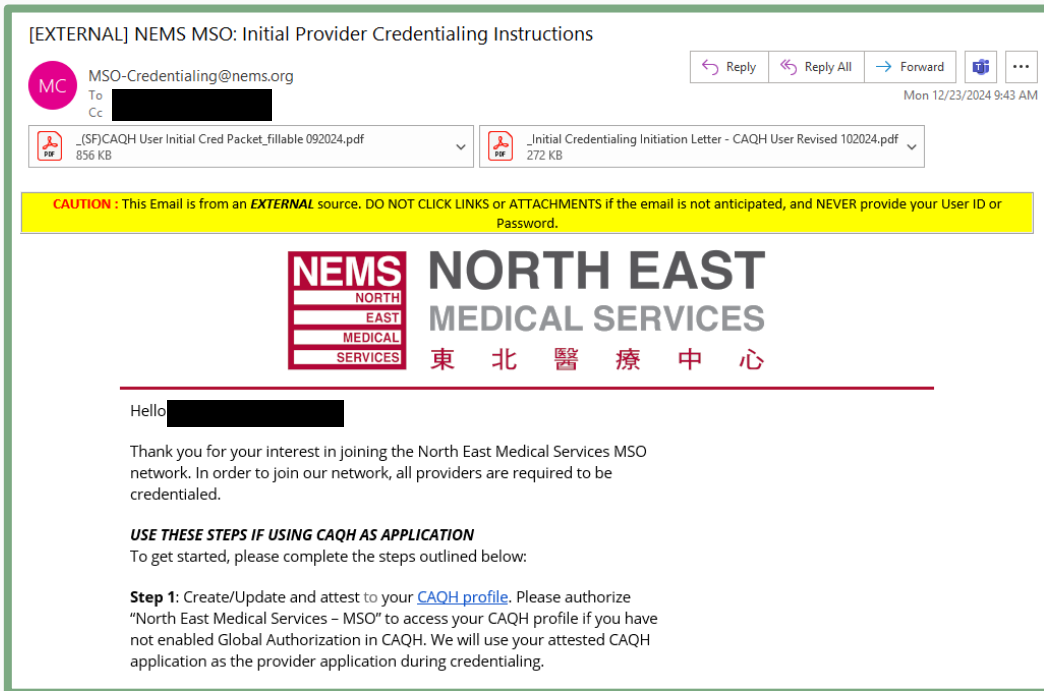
[EXTERNAL] NEMS MSO: Initial Provider Credentialing Instructions

MC
MSO-Credentialing@nems.org
To
Cc

Reply | Reply All | Forward | ...

Mon 12/23/2024 9:43 AM

_(SF)CAQH User Initial Cred Packet_fillable 092024.pdf
856 KB

_Initial Credentialing Initiation Letter - CAQH User Revised 102024.pdf
272 KB

CAUTION : This Email is from an *EXTERNAL* source. DO NOT CLICK LINKS or ATTACHMENTS if the email is not anticipated, and NEVER provide your User ID or Password.

NEMS NORTH EAST MEDICAL SERVICES
NORTH EAST MEDICAL SERVICES
東 北 醫 療 中 心

Hello

Thank you for your interest in joining the North East Medical Services MSO network. In order to join our network, all providers are required to be credentialed.

***USE THESE STEPS IF USING CAQH AS APPLICATION***
To get started, please complete the steps outlined below:

**Step 1**: Create/Update and attest to your CAQH profile. Please authorize "North East Medical Services – MSO" to access your CAQH profile if you have not enabled Global Authorization in CAQH. We will use your attested CAQH application as the provider application during credentialing.